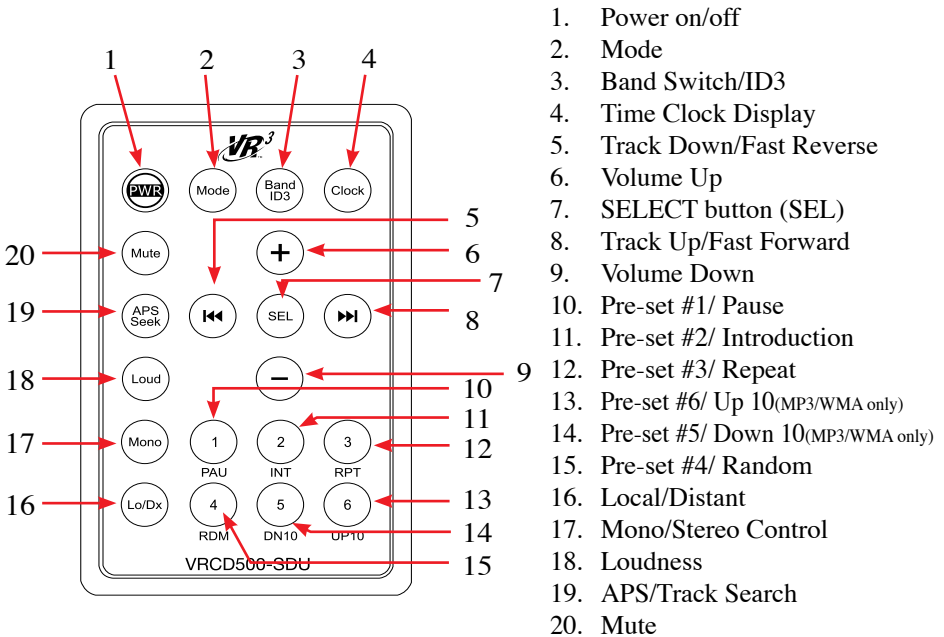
1 2 3 4

VR³

PWR Mode Band ID3 Clock

5

20 Mute + 6

7

19 APS Seek ⏮ SEL ⏭ 8

18 Loud – 9

10

11

17 Mono 1 PAU 2 INT 3 RPT 12

16 Lo/Dx 4 RDM 5 DN10 6 UP10 13

14

VRCD500-SDU 15

1. Power on/off
2. Mode
3. Band Switch/ID3
4. Time Clock Display
5. Track Down/Fast Reverse
6. Volume Up
7. SELECT button (SEL)
8. Track Up/Fast Forward
9. Volume Down
10. Pre-set #1/ Pause
11. Pre-set #2/ Introduction
12. Pre-set #3/ Repeat
13. Pre-set #6/ Up 10(MP3/WMA only)
14. Pre-set #5/ Down 10(MP3/WMA only)
15. Pre-set #4/ Random
16. Local/Distant
17. Mono/Stereo Control
18. Loudness
19. APS/Track Search
20. Mute